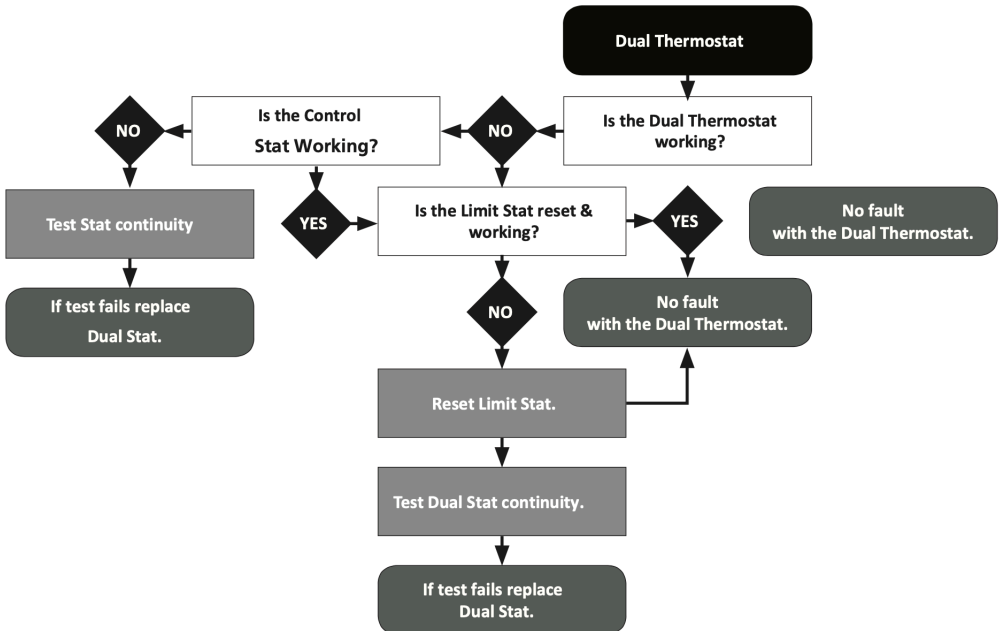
Dual Thermostat

Is the Dual Thermostat working?

NO

Is the Control Stat Working?

NO

Test Stat continuity

If test fails replace Dual Stat.

YES

Is the Limit Stat reset & working?

YES

No fault with the Dual Thermostat.

No fault with the Dual Thermostat.

NO

Reset Limit Stat.

Test Dual Stat continuity.

If test fails replace Dual Stat.